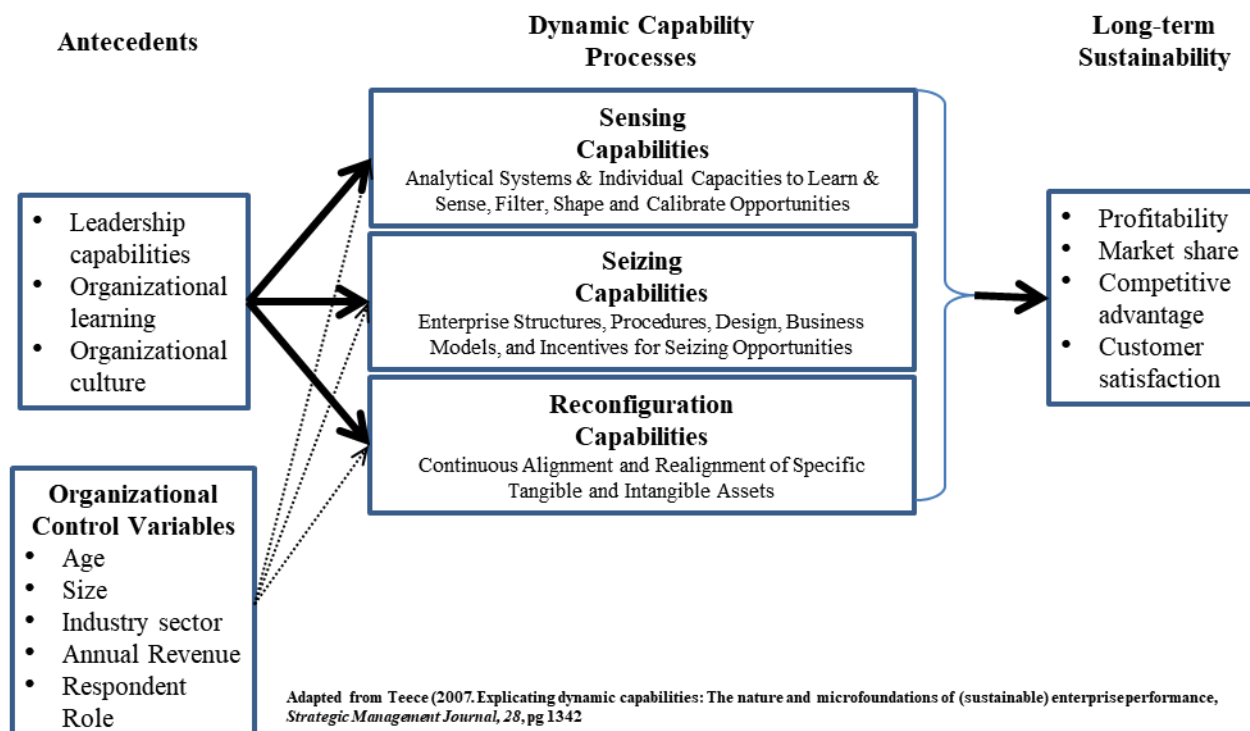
Antecedents

Dynamic Capability Processes

Long-term Sustainability

Sensing Capabilities
Analytical Systems & Individual Capacities to Learn & Sense, Filter, Shape and Calibrate Opportunities

Seizing Capabilities
Enterprise Structures, Procedures, Design, Business Models, and Incentives for Seizing Opportunities

Reconfiguration Capabilities
Continuous Alignment and Realignment of Specific Tangible and Intangible Assets

• Leadership capabilities
• Organizational learning
• Organizational culture

• Profitability
• Market share
• Competitive advantage
• Customer satisfaction

Organizational Control Variables
• Age
• Size
• Industry sector
• Annual Revenue
• Respondent Role

Adapted from Teece (2007. Explicating dynamic capabilities: The nature and microfoundations of (sustainable) enterpriseperformance, Strategic Management Journal, 28, pg 1342